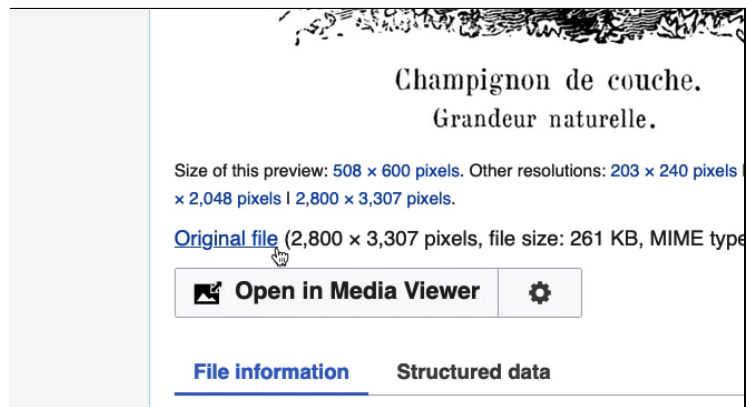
Champignon de couche.
Grandeur naturelle.

Size of this preview: 508 × 600 pixels. Other resolutions: 203 × 240 pixels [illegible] × 2,048 pixels | 2,800 × 3,307 pixels.

Original file (2,800 × 3,307 pixels, file size: 261 KB, MIME type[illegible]

Open in Media Viewer

File information
Structured data